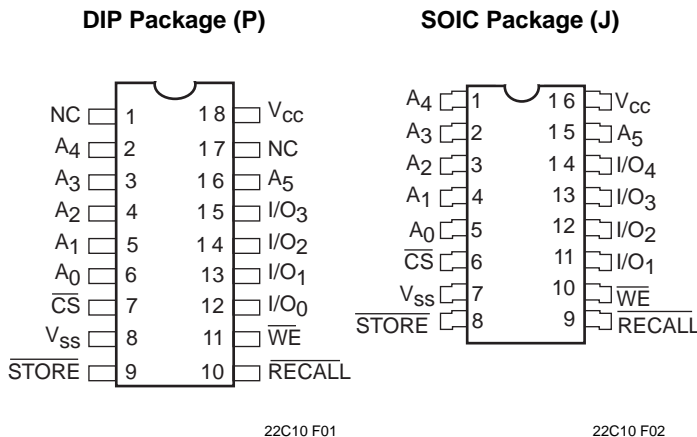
DIP Package (P)

NC 1
$A_4$ 2
$A_3$ 3
$A_2$ 4
$A_1$ 5
$A_0$ 6
$\overline{CS}$ 7
$V_{SS}$ 8
$\overline{STORE}$ 9
18 $V_{CC}$
17 NC
16 $A_5$
15 $I/O_3$
14 $I/O_2$
13 $I/O_1$
12 $I/O_0$
11 $\overline{WE}$
10 $\overline{RECALL}$

22C10 F01

SOIC Package (J)

$A_4$ 1
$A_3$ 2
$A_2$ 3
$A_1$ 4
$A_0$ 5
$\overline{CS}$ 6
$V_{SS}$ 7
$\overline{STORE}$ 8
16 $V_{CC}$
15 $A_5$
14 $I/O_4$
13 $I/O_3$
12 $I/O_2$
11 $I/O_1$
10 $\overline{WE}$
9 $\overline{RECALL}$

22C10 F02